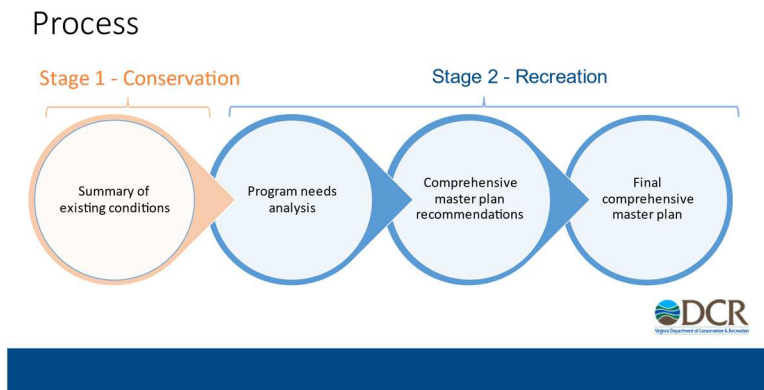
Process

Stage 1 - Conservation

Stage 2 - Recreation

Summary of existing conditions

Program needs analysis

Comprehensive master plan recommendations

Final comprehensive master plan

DCR
Virginia Department of Conservation & Recreation